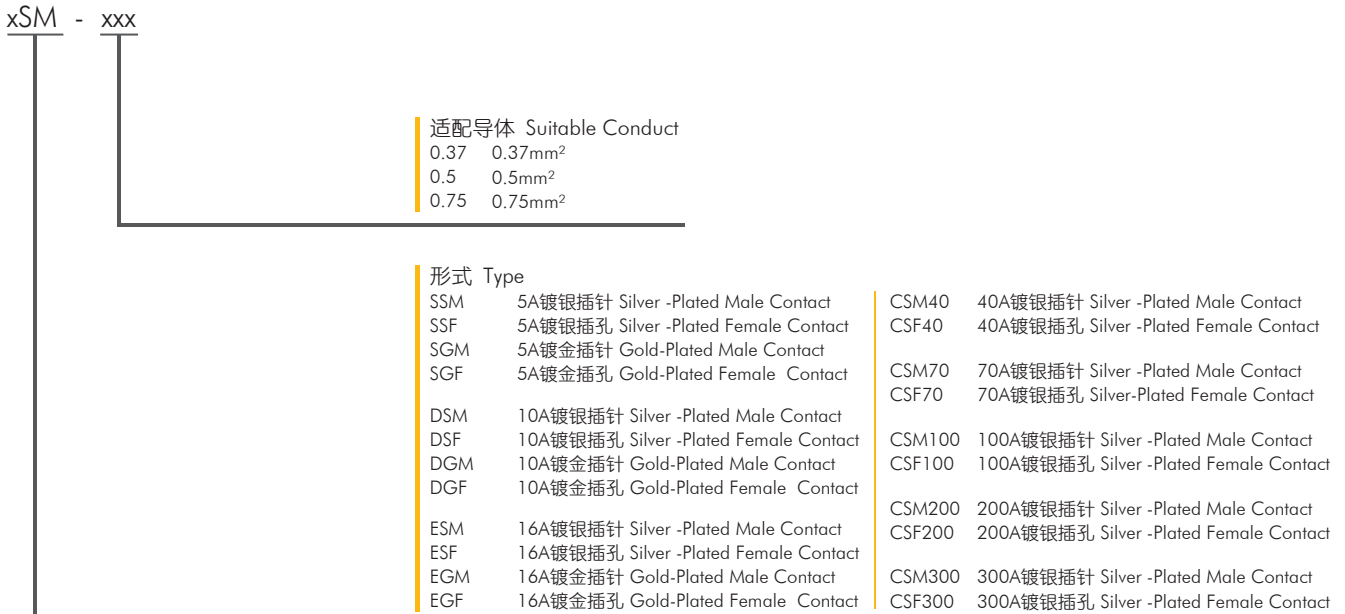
xSM - xxx

适配导体 Suitable Conduct
0.37 0.37mm²
0.5 0.5mm²
0.75 0.75mm²

形式 Type
SSM 5A镀银插针 Silver -Plated Male Contact
SSF 5A镀银插孔 Silver -Plated Female Contact
SGM 5A镀金插针 Gold-Plated Male Contact
SGF 5A镀金插孔 Gold-Plated Female Contact

DSM 10A镀银插针 Silver -Plated Male Contact
DSF 10A镀银插孔 Silver -Plated Female Contact
DGM 10A镀金插针 Gold-Plated Male Contact
DGF 10A镀金插孔 Gold-Plated Female Contact

ESM 16A镀银插针 Silver -Plated Male Contact
ESF 16A镀银插孔 Silver -Plated Female Contact
EGM 16A镀金插针 Gold-Plated Male Contact
EGF 16A镀金插孔 Gold-Plated Female Contact

CSM40 40A镀银插针 Silver -Plated Male Contact
CSF40 40A镀银插孔 Silver -Plated Female Contact

CSM70 70A镀银插针 Silver -Plated Male Contact
CSF70 70A镀银插孔 Silver-Plated Female Contact

CSM100 100A镀银插针 Silver -Plated Male Contact
CSF100 100A镀银插孔 Silver -Plated Female Contact

CSM200 200A镀银插针 Silver -Plated Male Contact
CSF200 200A镀银插孔 Silver -Plated Female Contact

CSM300 300A镀银插针 Silver -Plated Male Contact
CSF300 300A镀银插孔 Silver -Plated Female Contact